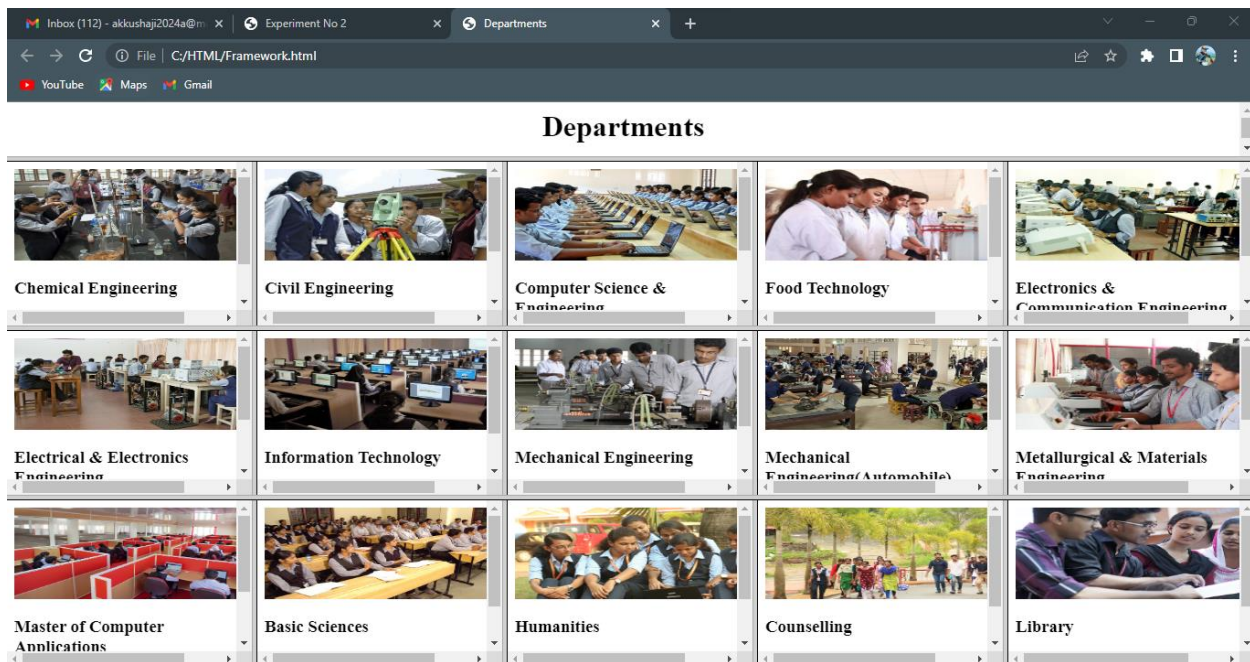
Inbox (112) - akkushaji2024a@m ×
Experiment No 2 ×
Departments ×
+

File | C:/HTML/Framework.html

YouTube Maps Gmail

Departments

Chemical Engineering

Civil Engineering

Computer Science & Engineering

Food Technology

Electronics & Communication Engineering

Electrical & Electronics Engineering

Information Technology

Mechanical Engineering

Mechanical Engineering(Automobile)

Metallurgical & Materials Engineering

Master of Computer Applications

Basic Sciences

Humanities

Counselling

Library